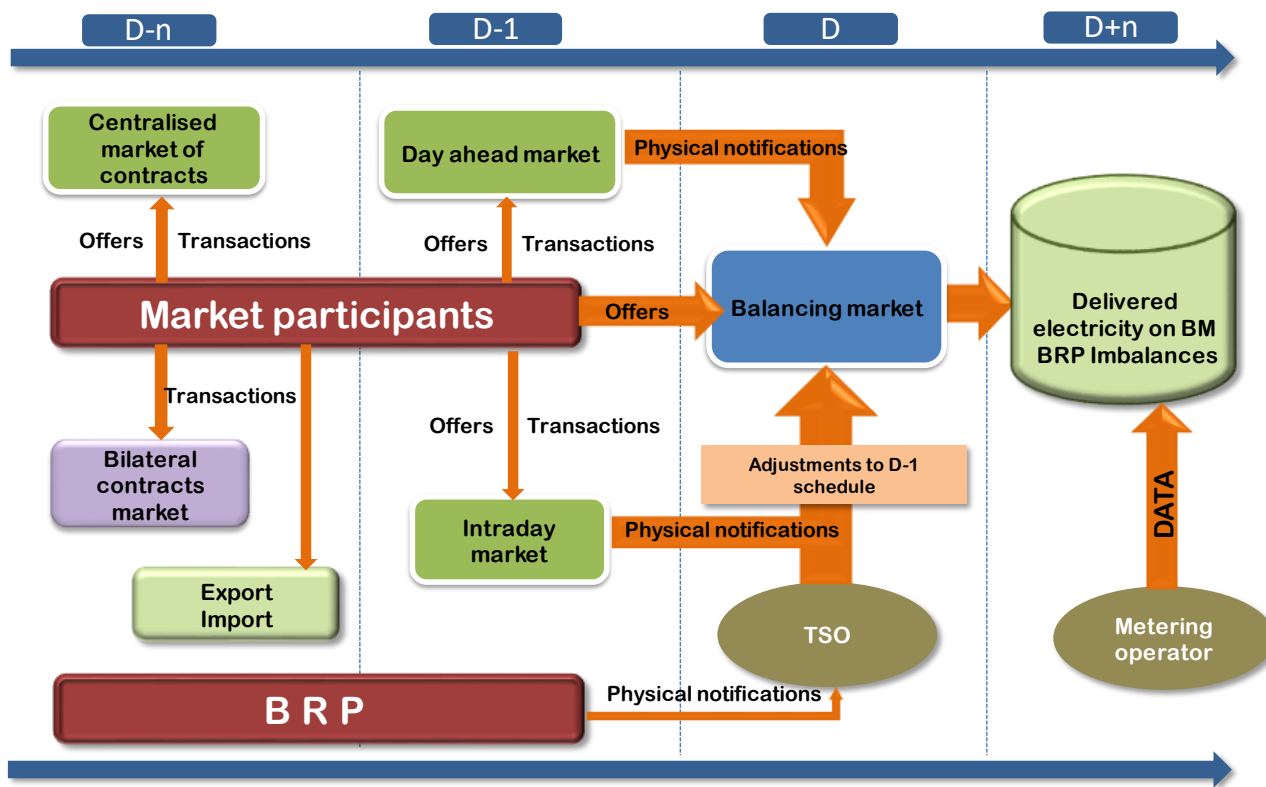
D-n

D-1

D

D+n

Centralised market of contracts

Day ahead market

Physical notifications

Offers

Transactions

Offers

Transactions

Delivered electricity on BM BRP Imbalances

Market participants

Offers

Balancing market

Transactions

Offers

Transactions

Bilateral contracts market

Adjustments to D-1 schedule

DATA

Intraday market

Physical notifications

Export Import

TSO

Metering operator

B R P

Physical notifications